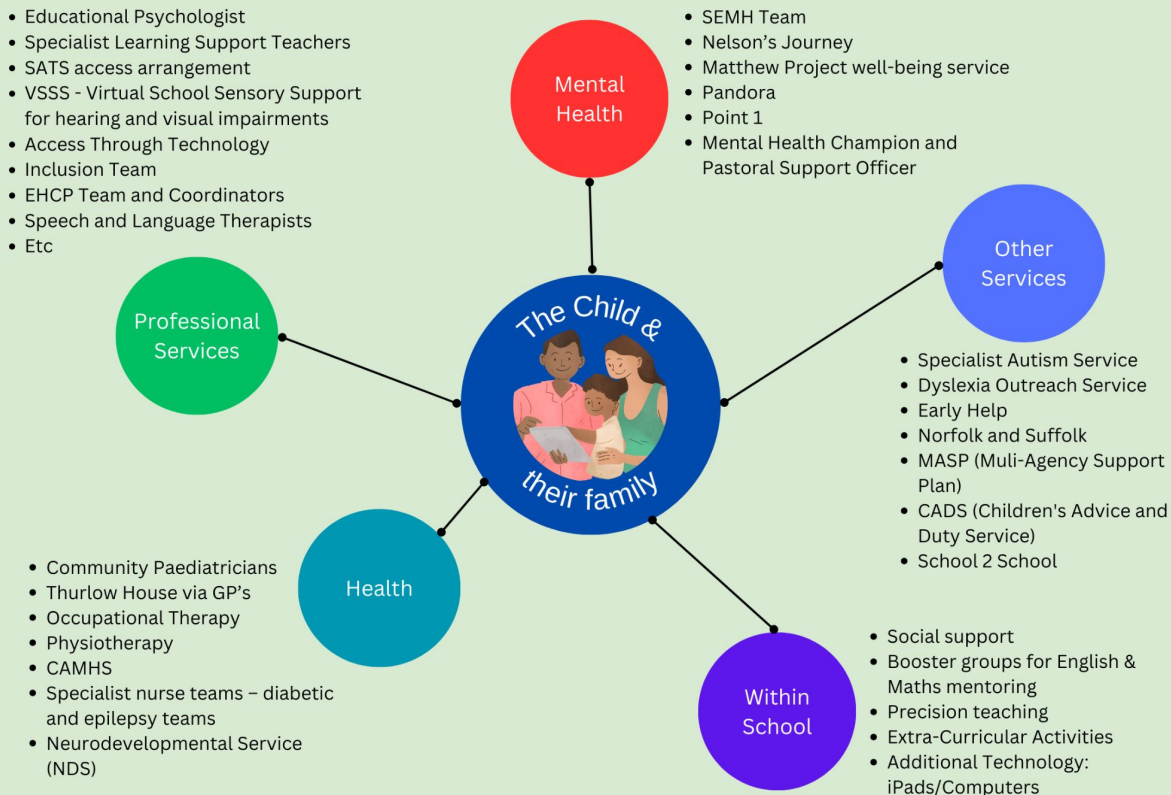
- Educational Psychologist
- Specialist Learning Support Teachers
- SATS access arrangement
- VSSS - Virtual School Sensory Support for hearing and visual impairments
- Access Through Technology
- Inclusion Team
- EHCP Team and Coordinators
- Speech and Language Therapists
- Etc

Mental Health

- SEMH Team
- Nelson's Journey
- Matthew Project well-being service
- Pandora
- Point 1
- Mental Health Champion and Pastoral Support Officer

Other Services

Professional Services

The Child & their family

- Specialist Autism Service
- Dyslexia Outreach Service
- Early Help
- Norfolk and Suffolk
- MASP (Muli-Agency Support Plan)
- CADS (Children's Advice and Duty Service)
- School 2 School

Health

- Community Paediatricians
- Thurlow House via GP's
- Occupational Therapy
- Physiotherapy
- CAMHS
- Specialist nurse teams – diabetic and epilepsy teams
- Neurodevelopmental Service (NDS)

Within School

- Social support
- Booster groups for English & Maths mentoring
- Precision teaching
- Extra-Curricular Activities
- Additional Technology: iPads/Computers